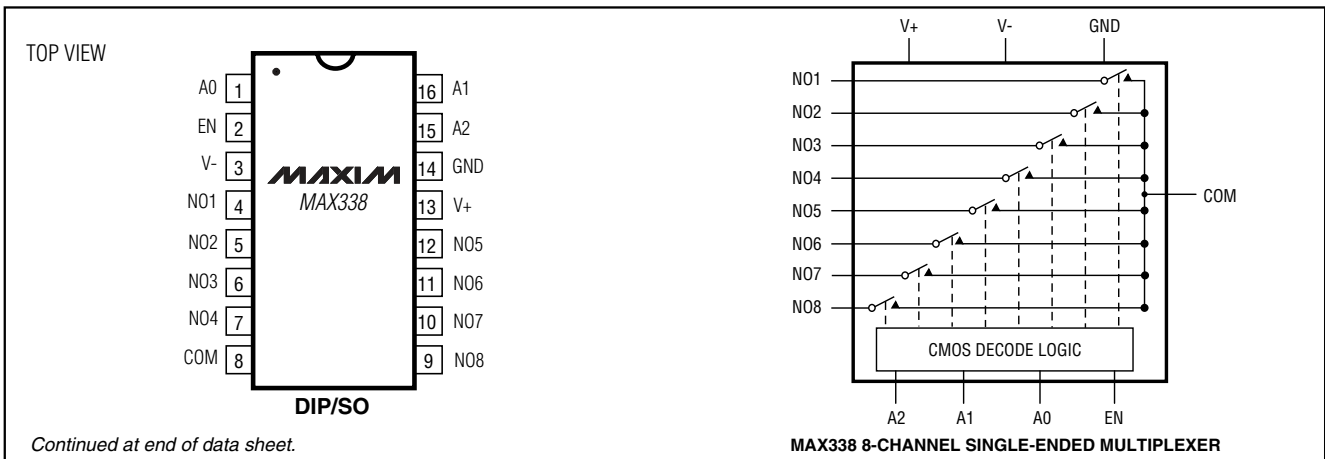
TOP VIEW

A0 1
EN 2
V- 3
NO1 4
NO2 5
NO3 6
NO4 7
COM 8

16 A1
15 A2
14 GND
13 V+
12 NO5
11 NO6
10 NO7
9 NO8

MAXIM
MAX338

DIP/SO

Continued at end of data sheet.

V+ V- GND

NO1
NO2
NO3
NO4
NO5
NO6
NO7
NO8

COM

CMOS DECODE LOGIC

A2 A1 A0 EN

MAX338 8-CHANNEL SINGLE-ENDED MULTIPLEXER